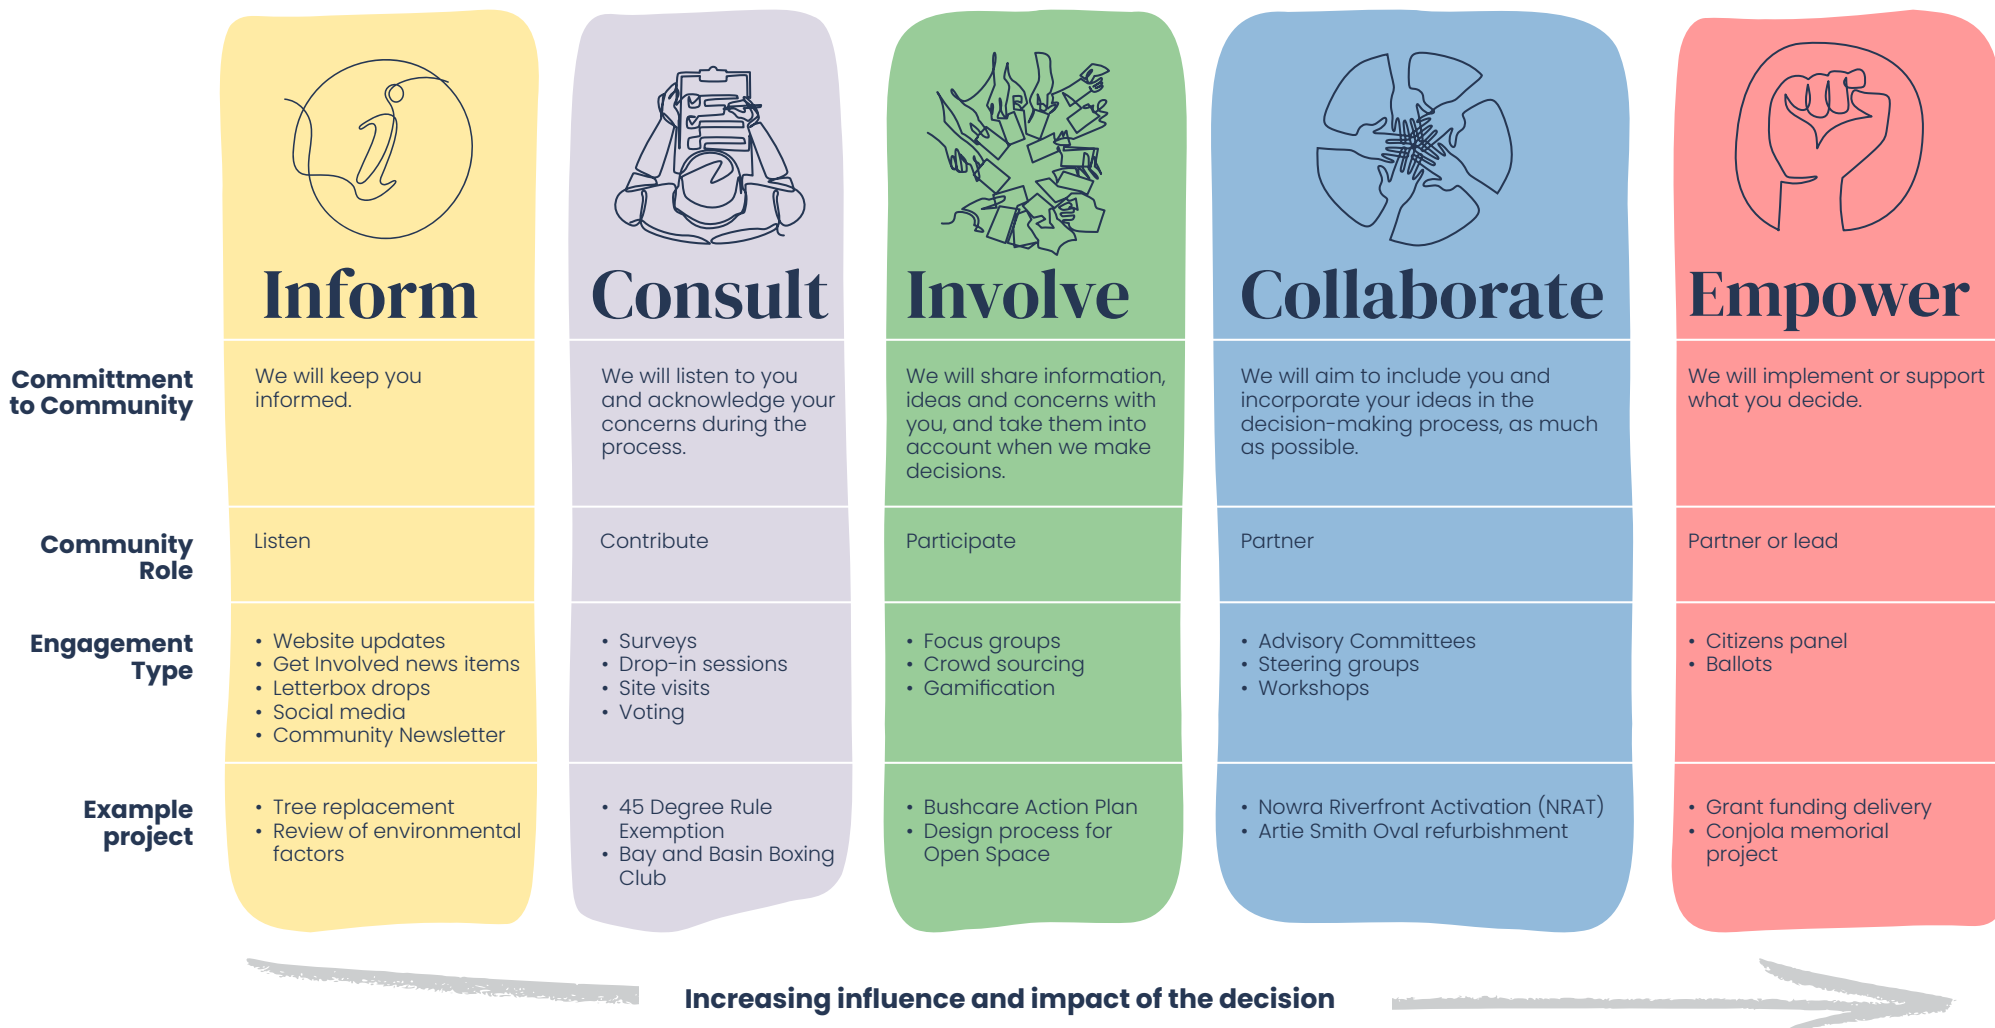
| | Inform | Consult | Involve | Collaborate | Empower |
|---|---|---|---|---|---|
| Committment to Community | We will keep you informed. | We will listen to you and acknowledge your concerns during the process. | We will share information, ideas and concerns with you, and take them into account when we make decisions. | We will aim to include you and incorporate your ideas in the decision-making process, as much as possible. | We will implement or support what you decide. |
| Community Role | Listen | Contribute | Participate | Partner | Partner or lead |
| Engagement Type | • Website updates • Get Involved news items • Letterbox drops • Social media • Community Newsletter | • Surveys • Drop-in sessions • Site visits • Voting | • Focus groups • Crowd sourcing • Gamification | • Advisory Committees • Steering groups • Workshops | • Citizens panel • Ballots |
| Example project | • Tree replacement • Review of environmental factors | • 45 Degree Rule Exemption • Bay and Basin Boxing Club | • Bushcare Action Plan • Design process for Open Space | • Nowra Riverfront Activation (NRAT) • Artie Smith Oval refurbishment | • Grant funding delivery • Conjola memorial project |

Increasing influence and impact of the decision